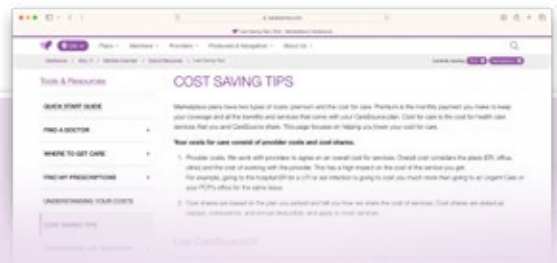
Tools & Resources

QUICK START GUIDE

FIND A DOCTOR

WHERE TO GET CARE

FIND MY PRESCRIPTIONS

UNDERSTANDING YOUR COSTS

COST SAVING TIPS

COST SAVING TIPS

Marketplace plans have two types of costs: premium and the cost for care. Premium is the monthly payment you make to keep your coverage and all the benefits and services that come with your CareSource plan. Cost for care is the cost for health care services that you and CareSource share. This page focuses on helping you lower your cost for care.

Your costs for care consist of provider costs and cost-shares.

1. Provider costs. We work with providers to agree on an overall cost for services. Overall cost considers the place (ER, office, clinic) and the cost of working with the provider. This has a high impact on the cost of the service you get. For example, going to the hospital/ER for a UTI or ear infection is going to cost you much more than going to an Urgent Care or your PCP's office for the same issue.

2. Cost shares are based on the plan you picked and tell you how we share the cost of services. Cost shares are stated as copays, coinsurance, and annual deductible, and apply to most services.

Use CareSource24